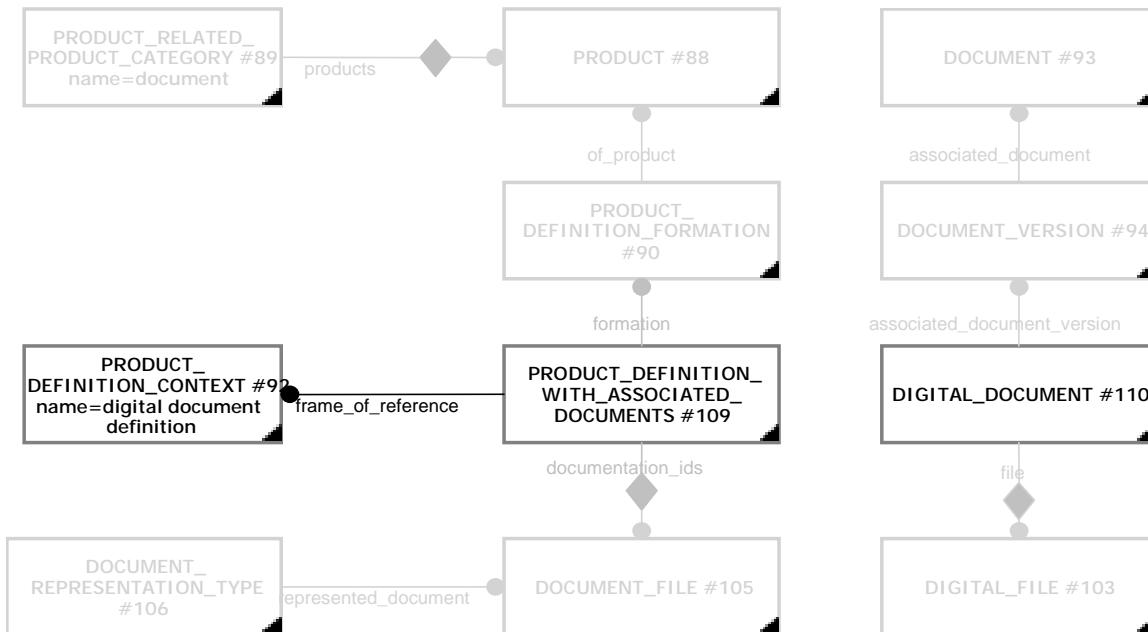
PRODUCT_RELATED_ PRODUCT_CATEGORY #89 name=document

products

PRODUCT #88

DOCUMENT #93

of_product

associated_document

PRODUCT_ DEFINITION_FORMATION #90

DOCUMENT_VERSION #94

formation

associated_document_version

PRODUCT_ DEFINITION_CONTEXT #92 name=digital document definition

frame_of_reference

PRODUCT_DEFINITION_ WITH_ASSOCIATED_ DOCUMENTS #109

DIGITAL_DOCUMENT #110

documentation_ids

file

DOCUMENT_ REPRESENTATION_TYPE #106

represented_document

DOCUMENT_FILE #105

DIGITAL_FILE #103